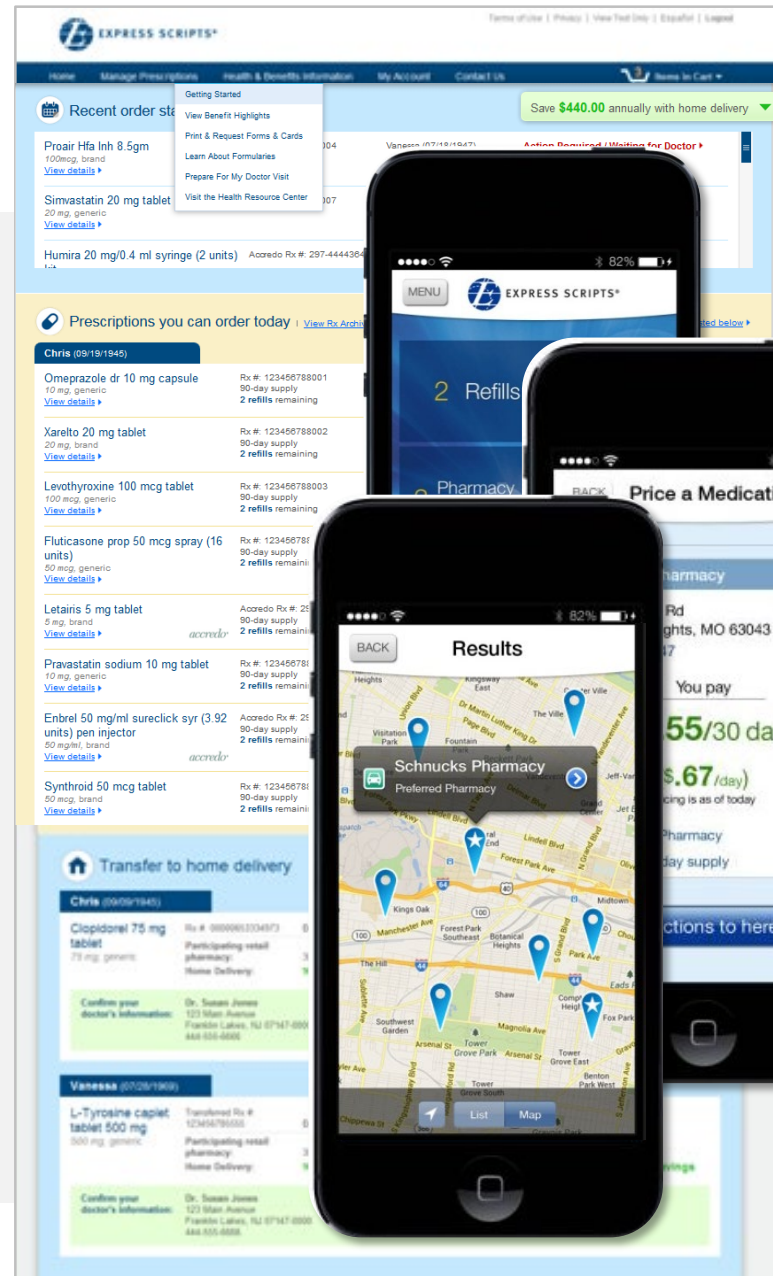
EXPRESS SCRIPTS®

Terms of Use | Privacy | View Text Only | Español | Logout

Home Manage Prescriptions Health & Benefits Information My Account Contact Us Items in Cart

Getting Started
View Benefit Highlights
Print & Request Forms & Cards
Learn About Formularies
Prepare For My Doctor Visit
Visit the Health Resource Center

Save $440.00 annually with home delivery

Recent order sta

Proair Hfa Inh 8.5gm
100mcg, brand
View details

004 Vanessa (07/18/1947) Action Required | Waiting for Doctor

Simvastatin 20 mg tablet
20 mg, generic
View details

007

Humira 20 mg/0.4 ml syringe (2 units)
Accredo Rx #: 297-4444364

Prescriptions you can order today | View Rx Archiv

ted below

Chris (09/19/1945)

Omeprazole dr 10 mg capsule
10 mg, generic
View details
Rx #: 123456788001
90-day supply
2 refills remaining

Xarelto 20 mg tablet
20 mg, brand
View details
Rx #: 123456788002
90-day supply
2 refills remaining

Levothyroxine 100 mcg tablet
100 mcg, generic
View details
Rx #: 123456788003
90-day supply
2 refills remaining

Fluticasone prop 50 mcg spray (16 units)
50 mcg, generic
View details
Rx #: 12345678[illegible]
90-day supply
2 refills remaini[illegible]

Letairis 5 mg tablet
5 mg, brand
View details
accredo
Accredo Rx #: 2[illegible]
90-day supply
2 refills remaini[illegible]

Pravastatin sodium 10 mg tablet
10 mg, generic
View details
Rx #: 12345678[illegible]
90-day supply
2 refills remaini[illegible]

Enbrel 50 mg/ml sureclick syr (3.92 units) pen injector
50 mg/ml, brand
View details
accredo
Accredo Rx #: 2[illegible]
90-day supply
2 refills remaini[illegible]

Synthroid 50 mcg tablet
50 mcg, brand
View details
Rx #: 12345678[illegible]
90-day supply
2 refills remaini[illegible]

Transfer to home delivery

Chris (09/09/1945)

Clopidorel 75 mg tablet
75 mg, generic
Rx #: 0000063334573
Participating retail pharmacy:
Home Delivery:

Confirm your doctor's information:
Dr. Susan Jones
123 Main Avenue
Franklin Lakes, NJ 07147-0000
444-555-6666

Vanessa (07/26/1969)

L-Tyrosine caplet tablet 500 mg
500 mg, generic
Transfered Rx #: 12345678555
Participating retail pharmacy:
Home Delivery:

Confirm your doctor's information:
Dr. Susan Jones
123 Main Avenue
Franklin Lakes, NJ 07147-0000
444-555-6666

vings

82%
MENU
EXPRESS SCRIPTS®
2 Refills
Pharmacy

BACK
Price a Medicati
harmacy
Rd
ghts, MO 63043
47
You pay
55/30 da
$.67/day)
cing is as of today
Pharmacy
day supply
ctions to here

82%
BACK
Results
Schnucks Pharmacy
Preferred Pharmacy
Heights Kingsway East Fountain Visitation Park The Ville Dr Martin Luther King Dr Lindell Blvd Forest Park Ave Kings Oak Manchester Ave Forest Park Southeast Botanical Heights The Hill Shaw Southwest Garden Tower Grove Park Arsenal St Magnolia Ave Park Ave Compton Heights Fox Park Tower Grove South Benton Park West Midtown Eads Jeff-Vanderlou Arsenal St
List Map